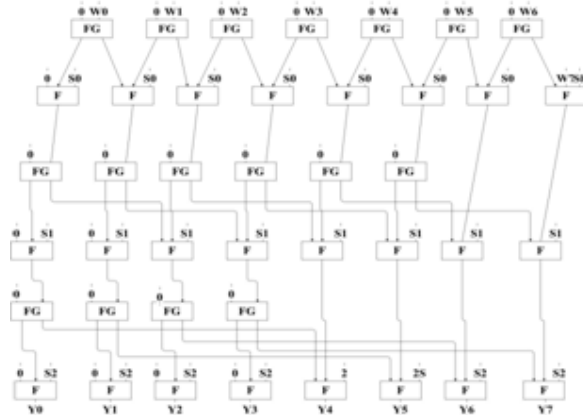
0 W0
FG
0 W1
FG
0 W2
FG
0 W3
FG
0 W4
FG
0 W5
FG
0 W6
FG

0 S0
F
S0
F
S0
F
S0
F
S0
F
S0
F
S0
F
W7S0
F

0
FG
0
FG
0
FG
0
FG
0
FG
0
FG

0 S1
F
0 S1
F
S1
F
S1
F
S1
F
S1
F
S1
F
S1
F

0
FG
0
FG
0
FG
0
FG

0 S2
F
Y0
0 S2
F
Y1
0 S2
F
Y2
0 S2
F
Y3
2
F
Y4
2S
F
Y5
S2
F
Y6
S2
F
Y7